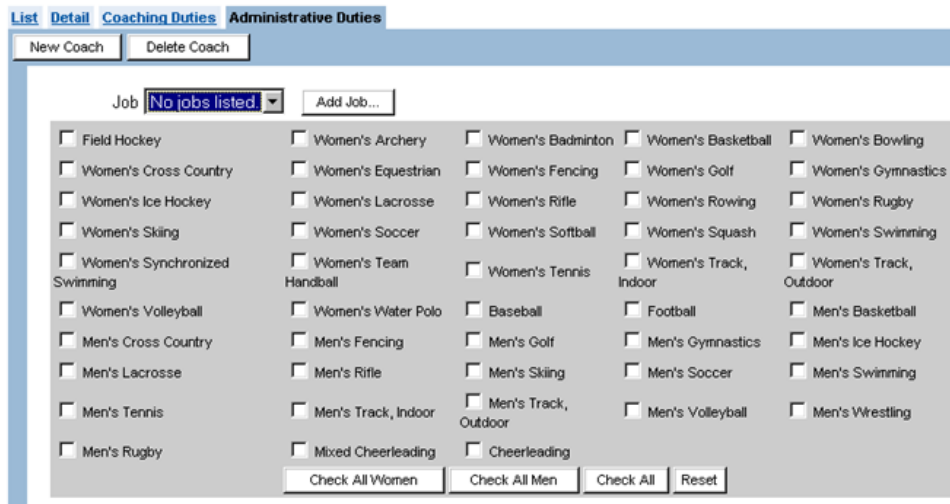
List Detail Coaching Duties Administrative Duties

New Coach Delete Coach

Job No jobs listed. Add Job...

| | | | | |
|---|---|---|---|---|
| Field Hockey | Women's Archery | Women's Badminton | Women's Basketball | Women's Bowling |
| Women's Cross Country | Women's Equestrian | Women's Fencing | Women's Golf | Women's Gymnastics |
| Women's Ice Hockey | Women's Lacrosse | Women's Rifle | Women's Rowing | Women's Rugby |
| Women's Skiing | Women's Soccer | Women's Softball | Women's Squash | Women's Swimming |
| Women's Synchronized Swimming | Women's Team Handball | Women's Tennis | Women's Track, Indoor | Women's Track, Outdoor |
| Women's Volleyball | Women's Water Polo | Baseball | Football | Men's Basketball |
| Men's Cross Country | Men's Fencing | Men's Golf | Men's Gymnastics | Men's Ice Hockey |
| Men's Lacrosse | Men's Rifle | Men's Skiing | Men's Soccer | Men's Swimming |
| Men's Tennis | Men's Track, Indoor | Men's Track, Outdoor | Men's Volleyball | Men's Wrestling |
| Men's Rugby | Mixed Cheerleading | Cheerleading | | |

Check All Women Check All Men Check All Reset